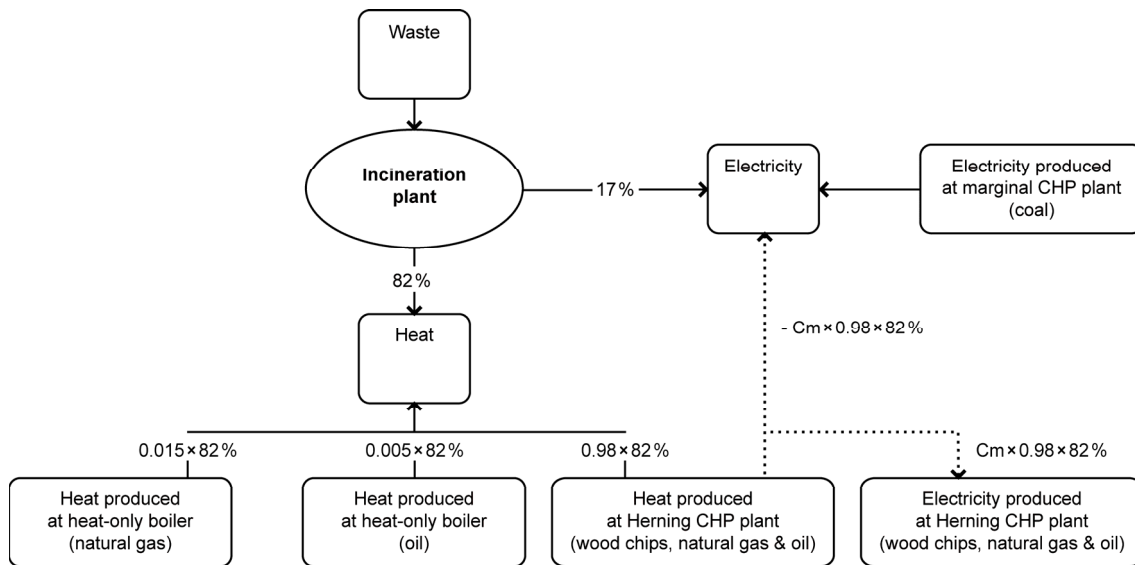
Waste

Incineration plant

17%

Electricity

Electricity produced at marginal CHP plant (coal)

82%

Heat

- Cm × 0.98 × 82%

0.015 × 82%

0.005 × 82%

0.98 × 82%

Cm × 0.98 × 82%

Heat produced at heat-only boiler (natural gas)

Heat produced at heat-only boiler (oil)

Heat produced at Herning CHP plant (wood chips, natural gas & oil)

Electricity produced at Herning CHP plant (wood chips, natural gas & oil)